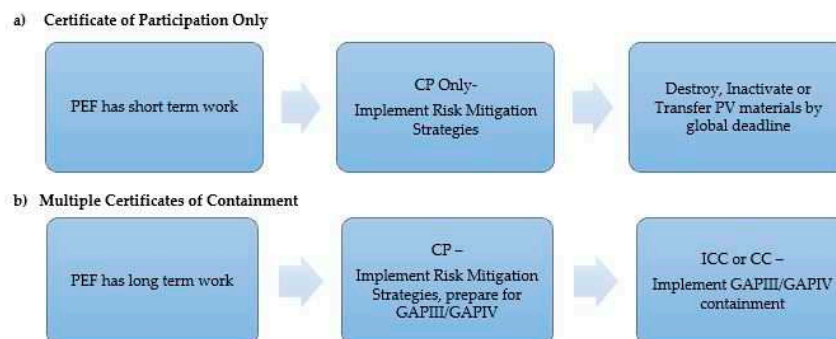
a) Certificate of Participation Only

PEF has short term work

CP Only-
Implement Risk Mitigation Strategies

Destroy, Inactivate or Transfer PV materials by global deadline

b) Multiple Certificates of Containment

PEF has long term work

CP –
Implement Risk Mitigation Strategies, prepare for GAPIII/GAPIV

ICC or CC –
Implement GAPIII/GAPIV containment